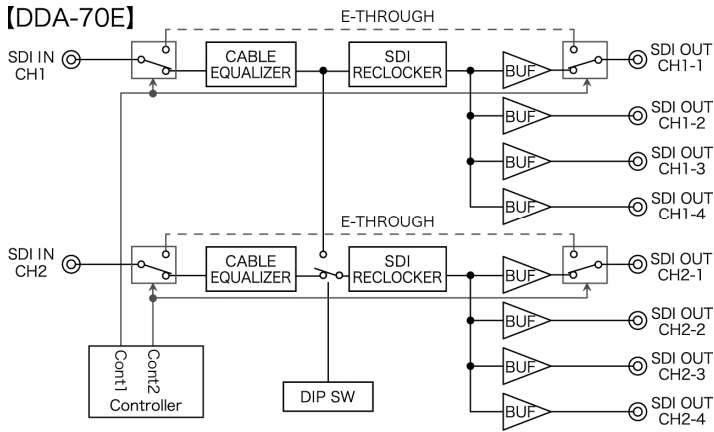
【DDA-70E】

E-THROUGH

SDI IN CH1

CABLE EQUALIZER

SDI RECLOCKER

BUF

SDI OUT CH1-1

BUF

SDI OUT CH1-2

BUF

SDI OUT CH1-3

BUF

SDI OUT CH1-4

E-THROUGH

SDI IN CH2

CABLE EQUALIZER

SDI RECLOCKER

BUF

SDI OUT CH2-1

BUF

SDI OUT CH2-2

BUF

SDI OUT CH2-3

BUF

SDI OUT CH2-4

Cont1 Cont2
Controller

DIP SW